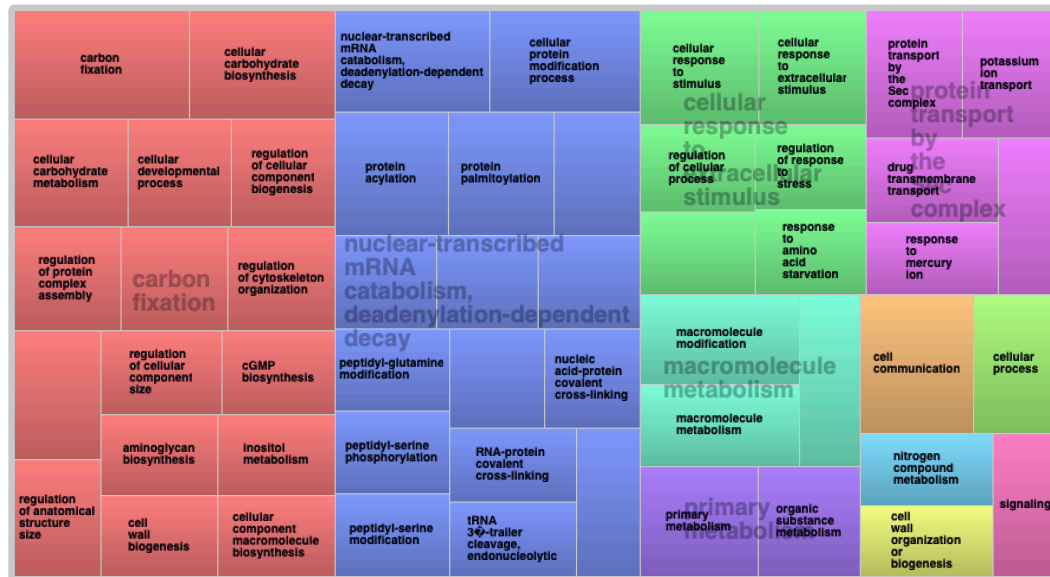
carbon fixation

cellular carbohydrate biosynthesis

cellular carbohydrate metabolism

cellular developmental process

regulation of cellular component biogenesis

regulation of protein complex assembly

carbon fixation

regulation of cytoskeleton organization

regulation of cellular component size

cGMP biosynthesis

aminoglycan biosynthesis

inositol metabolism

regulation of anatomical structure size

cell wall biogenesis

cellular component macromolecule biosynthesis

nuclear-transcribed mRNA catabolism, deadenylation-dependent decay

cellular protein modification process

protein acylation

protein palmitoylation

nuclear-transcribed mRNA catabolism, deadenylation-dependent decay

peptidyl-glutamine modification

nucleic acid-protein covalent cross-linking

peptidyl-serine phosphorylation

RNA-protein covalent cross-linking

peptidyl-serine modification

tRNA 3�-trailer cleavage, endonucleolytic

cellular response to stimulus

cellular response to extracellular stimulus

cellular response to extracellular stimulus

regulation of cellular process

regulation of response to stress

response to amino acid starvation

protein transport by the Sec complex

potassium ion transport

protein transport by the Sec complex

drug transmembrane transport

response to mercury ion

macromolecule modification

macromolecule metabolism

macromolecule metabolism

cell communication

cellular process

nitrogen compound metabolism

primary metabolism

primary metabolism

organic substance metabolism

cell wall organization or biogenesis

signaling